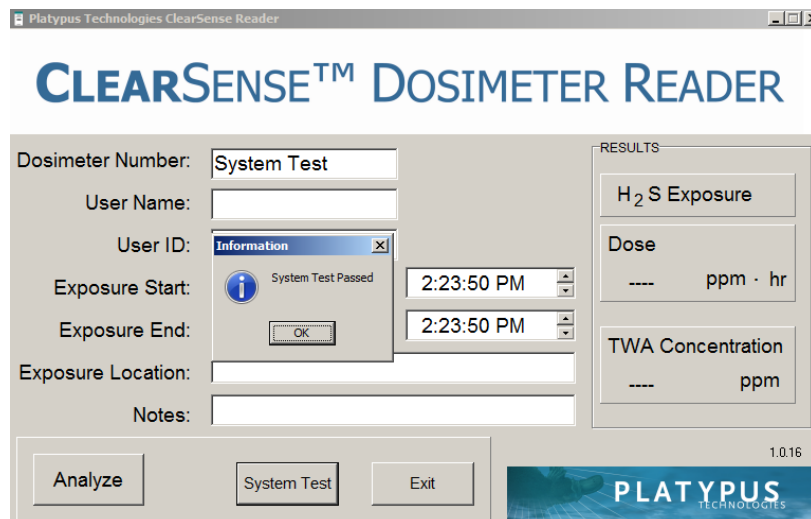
Platypus Technologies ClearSense Reader

CLEARSENSE™ DOSIMETER READER

Dosimeter Number: System Test

User Name:

User ID:

Exposure Start: 2:23:50 PM

Exposure End: 2:23:50 PM

Exposure Location:

Notes:

Information
System Test Passed
OK

RESULTS

$H_2S$ Exposure

Dose
---- ppm · hr

TWA Concentration
---- ppm

1.0.16

Analyze

System Test

Exit

PLATYPUS
TECHNOLOGIES